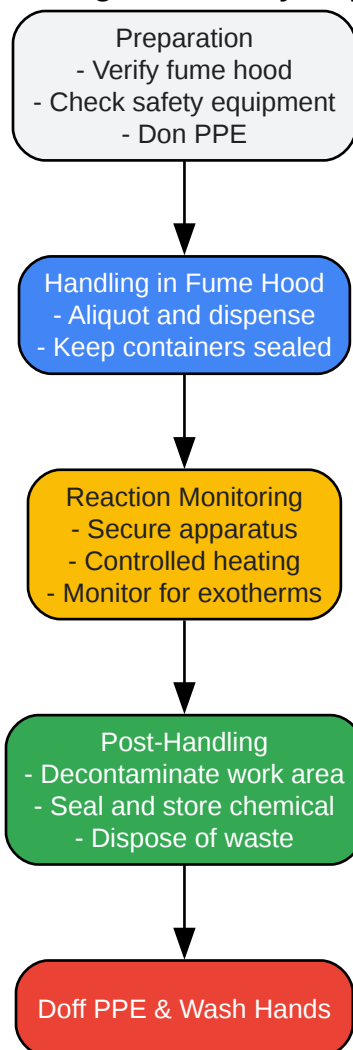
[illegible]

Preparation
- Verify fume hood
- Check safety equipment
- Don PPE

Handling in Fume Hood
- Aliquot and dispense
- Keep containers sealed

Reaction Monitoring
- Secure apparatus
- Controlled heating
- Monitor for exotherms

Post-Handling
- Decontaminate work area
- Seal and store chemical
- Dispose of waste

Doff PPE & Wash Hands